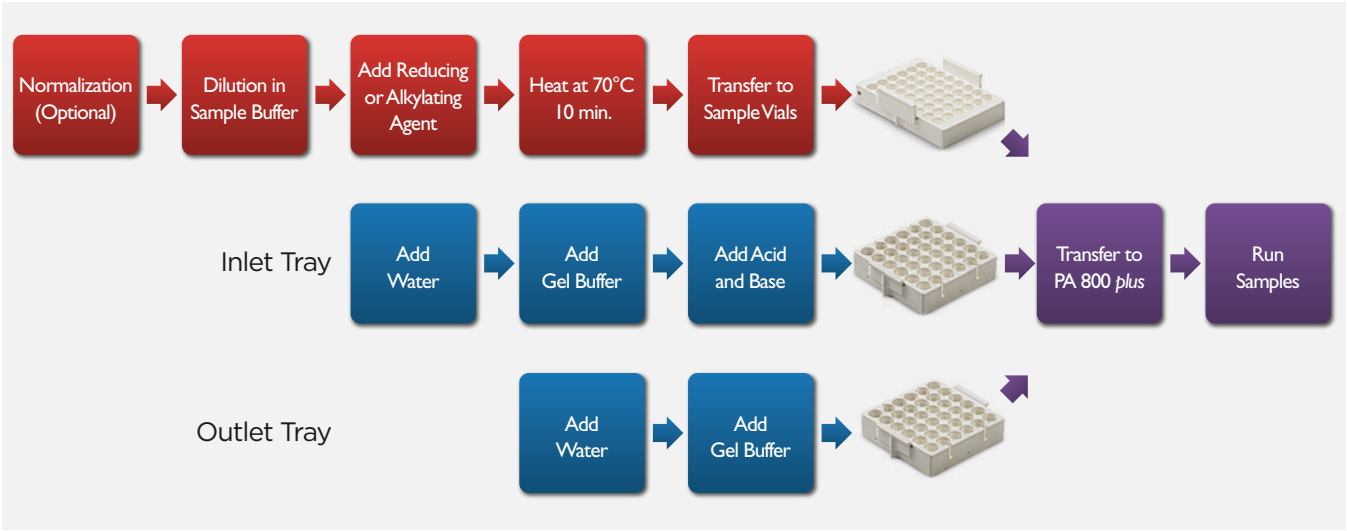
Normalization (Optional)

Dilution in Sample Buffer

Add Reducing or Alkylating Agent

Heat at 70°C 10 min.

Transfer to Sample Vials

Inlet Tray

Add Water

Add Gel Buffer

Add Acid and Base

Transfer to PA 800 *plus*

Run Samples

Outlet Tray

Add Water

Add Gel Buffer